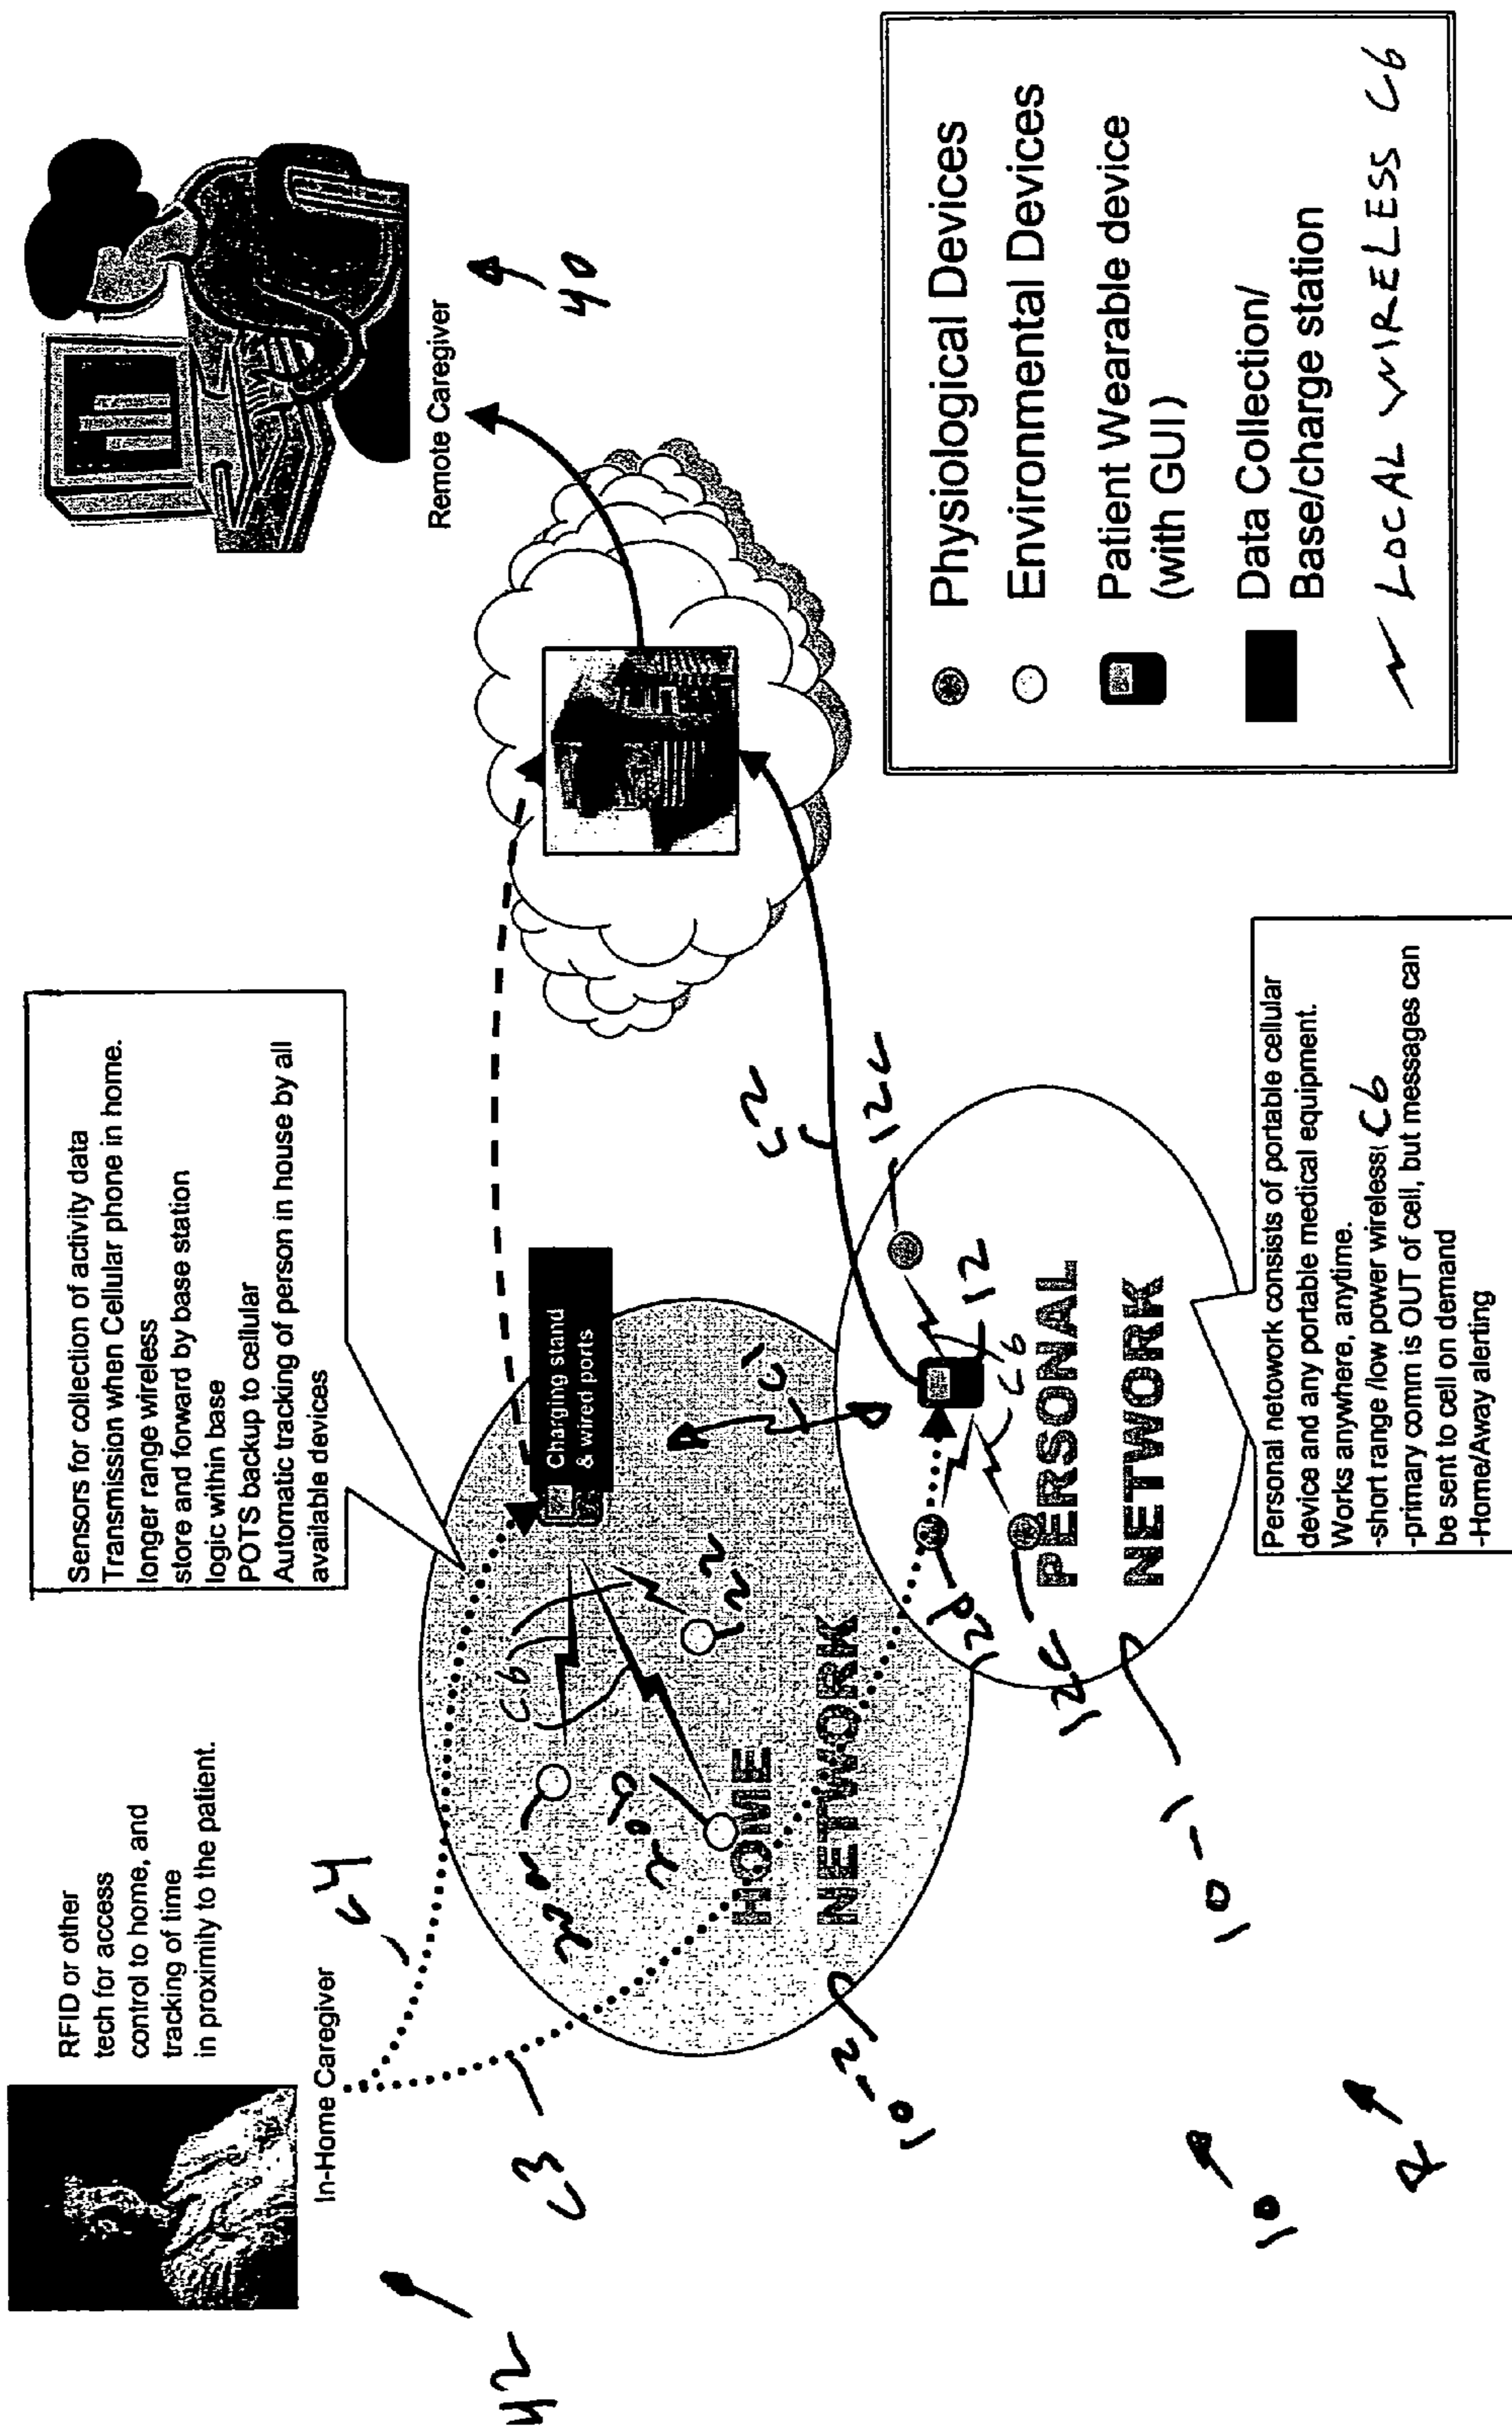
Physiological Devices
Environmental Devices
Patient Wearable device (with GUI)
Data Collection/ Base/charge station
LOCAL WIRELESS C6

Remote Caregiver
40

Sensors for collection of activity data
Transmission when Cellular phone in home.
longer range wireless
store and forward by base station
logic within base
POTS backup to cellular
Automatic tracking of person in house by all available devices

Charging stand & wired ports

C2
12C
12
C6
C1
C6
12b
10b
12a
12b
12C
12a

PERSONAL NETWORK

Personal netowork consists of portable cellular device and any portable medical equipment.
Works anywhere, anytime.
-short range /low power wireless; C6
-primary comm is OUT of cell, but messages can be sent to cell on demand
-Home/Away alerting

RFID or other tech for access control to home, and tracking of time in proximity to the patient.

In-Home Caregiver

HOME NETWORK

C4
C3
10-2
10-1
42
10
A